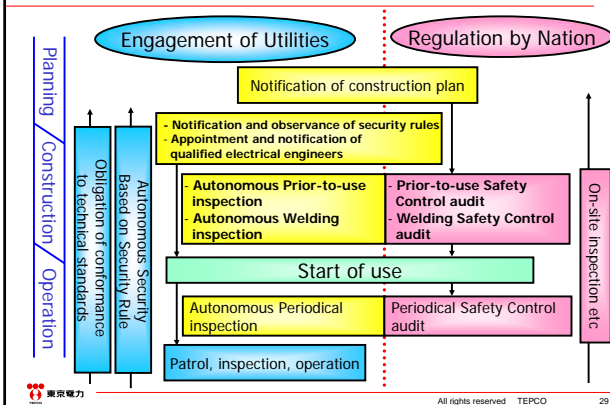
Engagement of Utilities

Regulation by Nation

Planning / Construction / Operation

Obligation of conformance to technical standards

Autonomous Security Based on Security Rule

Notification of construction plan

- Notification and observance of security rules
- Appointment and notification of qualified electrical engineers

- Autonomous Prior-to-use inspection
- Autonomous Welding inspection

- Prior-to-use Safety Control audit
- Welding Safety Control audit

On-site inspection etc

Start of use

Autonomous Periodical inspection

Periodical Safety Control audit

Patrol, inspection, operation

東京電力

All rights reserved TEPCO

29